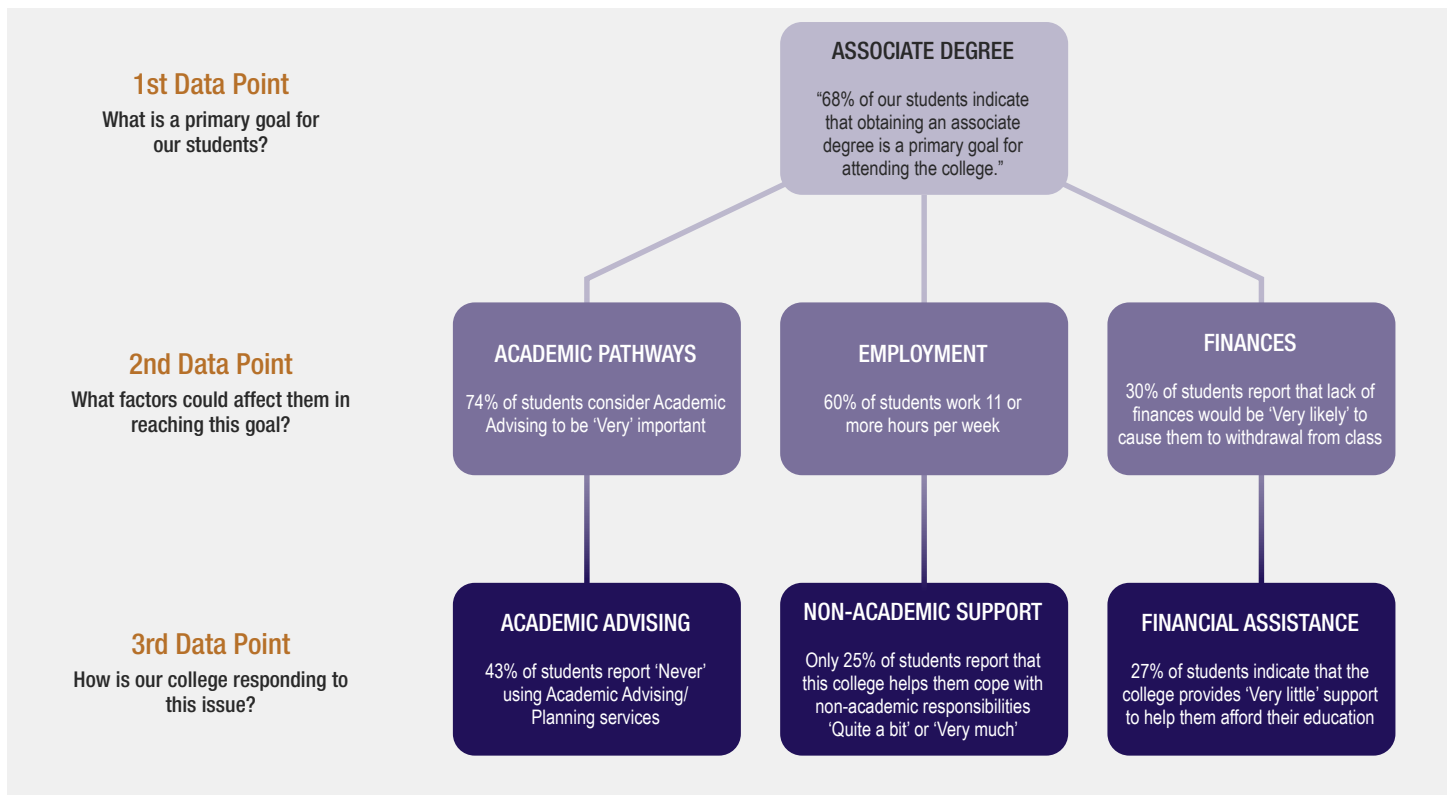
1st Data Point
What is a primary goal for our students?

ASSOCIATE DEGREE
“68% of our students indicate that obtaining an associate degree is a primary goal for attending the college.”

2nd Data Point
What factors could affect them in reaching this goal?

ACADEMIC PATHWAYS
74% of students consider Academic Advising to be ‘Very’ important

EMPLOYMENT
60% of students work 11 or more hours per week

FINANCES
30% of students report that lack of finances would be ‘Very likely’ to cause them to withdrawal from class

3rd Data Point
How is our college responding to this issue?

ACADEMIC ADVISING
43% of students report ‘Never’ using Academic Advising/ Planning services

NON-ACADEMIC SUPPORT
Only 25% of students report that this college helps them cope with non-academic responsibilities ‘Quite a bit’ or ‘Very much’

FINANCIAL ASSISTANCE
27% of students indicate that the college provides ‘Very little’ support to help them afford their education